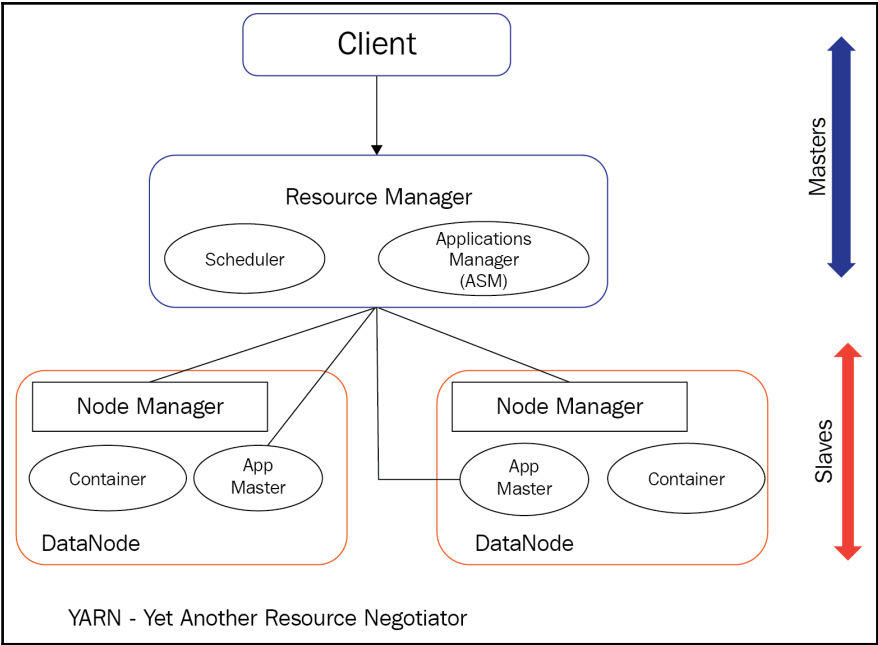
Client

Masters

Resource Manager

Scheduler

Applications Manager (ASM)

Node Manager

Container

App Master

DataNode

Node Manager

App Master

Container

DataNode

Slaves

YARN - Yet Another Resource Negotiator